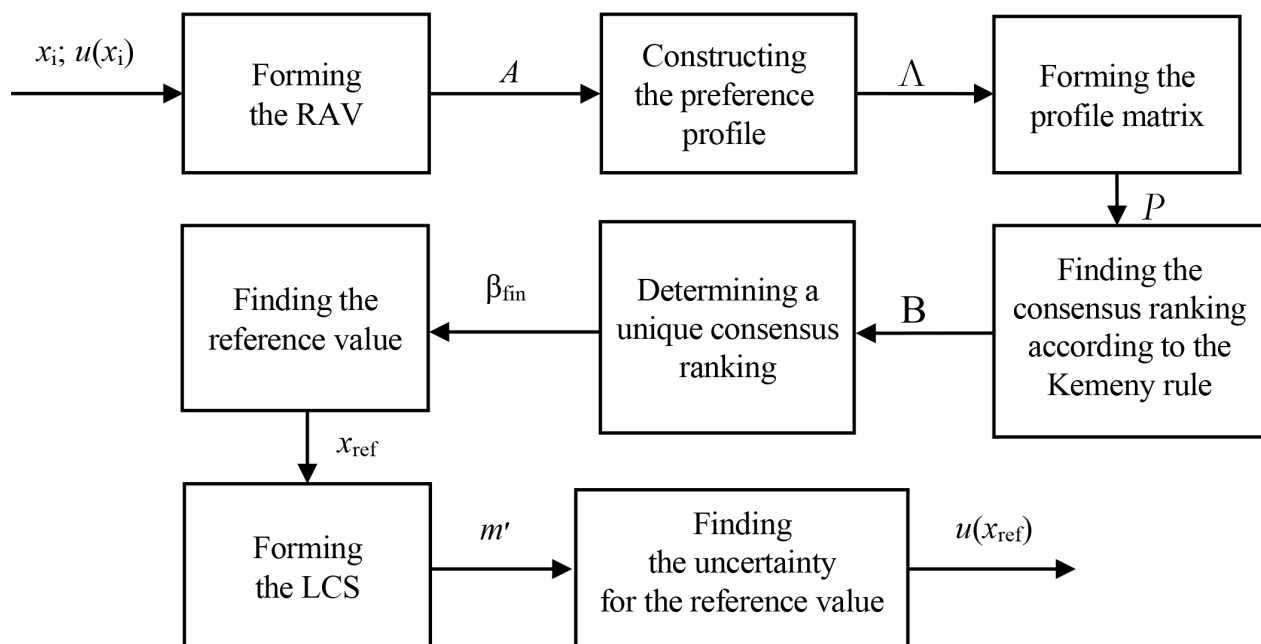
$x_i$; $u(x_i)$

Forming the RAV

$A$

Constructing the preference profile

$\Lambda$

Forming the profile matrix

$P$

Finding the consensus ranking according to the Kemeny rule

B

Determining a unique consensus ranking

$\beta_{fin}$

Finding the reference value

$x_{ref}$

Forming the LCS

$m'$

Finding the uncertainty for the reference value

$u(x_{ref})$